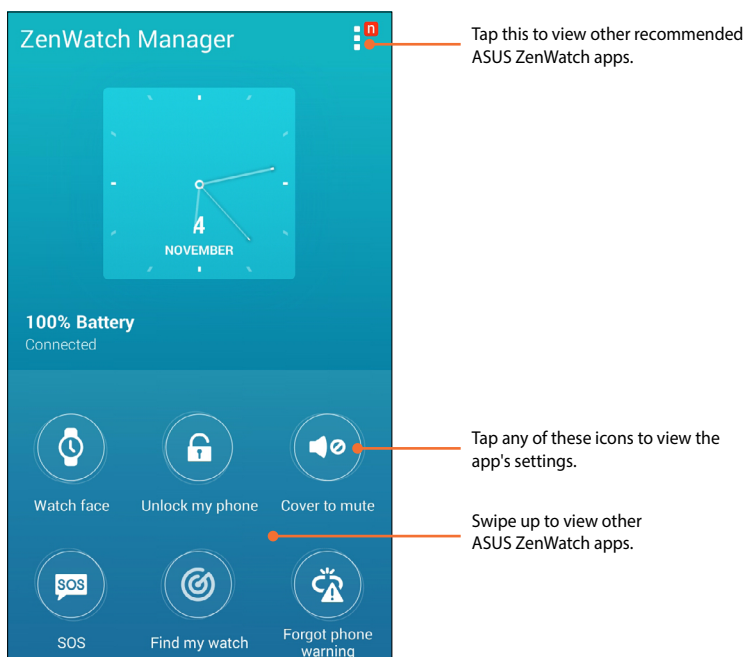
ZenWatch Manager

n

Tap this to view other recommended ASUS ZenWatch apps.

4
NOVEMBER

100% Battery
Connected

Watch face

Unlock my phone

Cover to mute

Tap any of these icons to view the app's settings.

Swipe up to view other ASUS ZenWatch apps.

SOS

SOS

Find my watch

Forgot phone warning